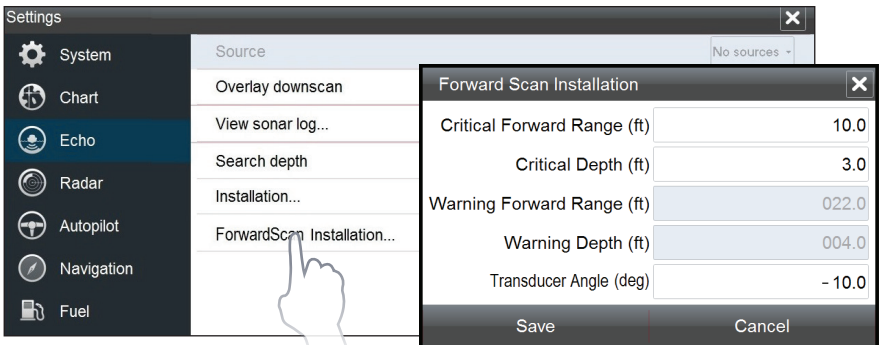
Settings

System
Chart
Echo
Radar
Autopilot
Navigation
Fuel

Source
No sources
Overlay downscan
View sonar log...
Search depth
Installation...
ForwardScan Installation...

Forward Scan Installation

| | |
|---|---|
| Critical Forward Range (ft) | 10.0 |
| Critical Depth (ft) | 3.0 |
| Warning Forward Range (ft) | 022.0 |
| Warning Depth (ft) | 004.0 |
| Transducer Angle (deg) | -10.0 |

Save
Cancel